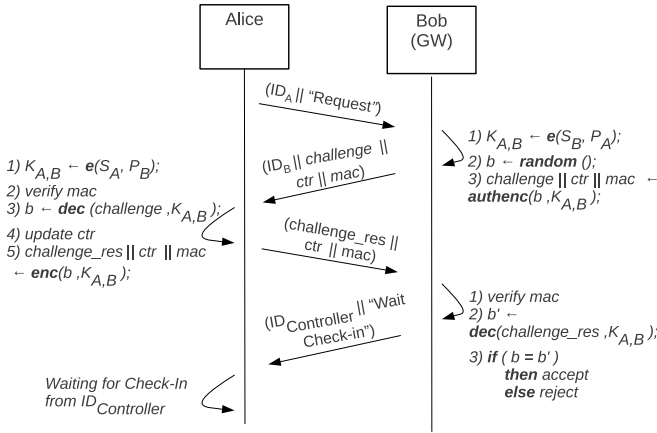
Alice

Bob (GW)

($ID_A$ || "Request")

1) $K_{A,B}$ ← **e**($S_B$, $P_A$);
2) b ← **random** ();
3) challenge || ctr || mac ← **authenc**(b ,$K_{A,B}$ );

($ID_B$ || challenge || ctr || mac)

1) $K_{A,B}$ ← **e**($S_A$, $P_B$);
2) verify mac
3) b ← **dec** (challenge ,$K_{A,B}$ );
4) update ctr
5) challenge_res || ctr || mac ← **enc**(b ,$K_{A,B}$ );

(challenge_res || ctr || mac)

1) verify mac
2) b' ← **dec**(challenge_res ,$K_{A,B}$ );
3) **if** ( b = b' ) **then** accept **else** reject

($ID_{Controller}$ || "Wait Check-in")

Waiting for Check-In from $ID_{Controller}$